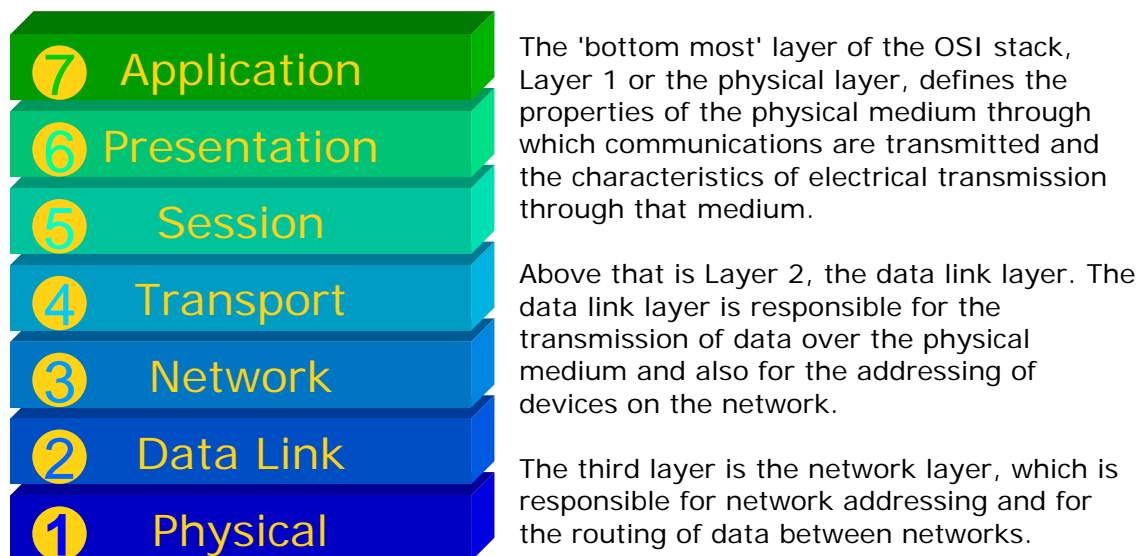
7 Application
6 Presentation
5 Session
4 Transport
3 Network
2 Data Link
1 Physical

The 'bottom most' layer of the OSI stack, Layer 1 or the physical layer, defines the properties of the physical medium through which communications are transmitted and the characteristics of electrical transmission through that medium.

Above that is Layer 2, the data link layer. The data link layer is responsible for the transmission of data over the physical medium and also for the addressing of devices on the network.

The third layer is the network layer, which is responsible for network addressing and for the routing of data between networks.